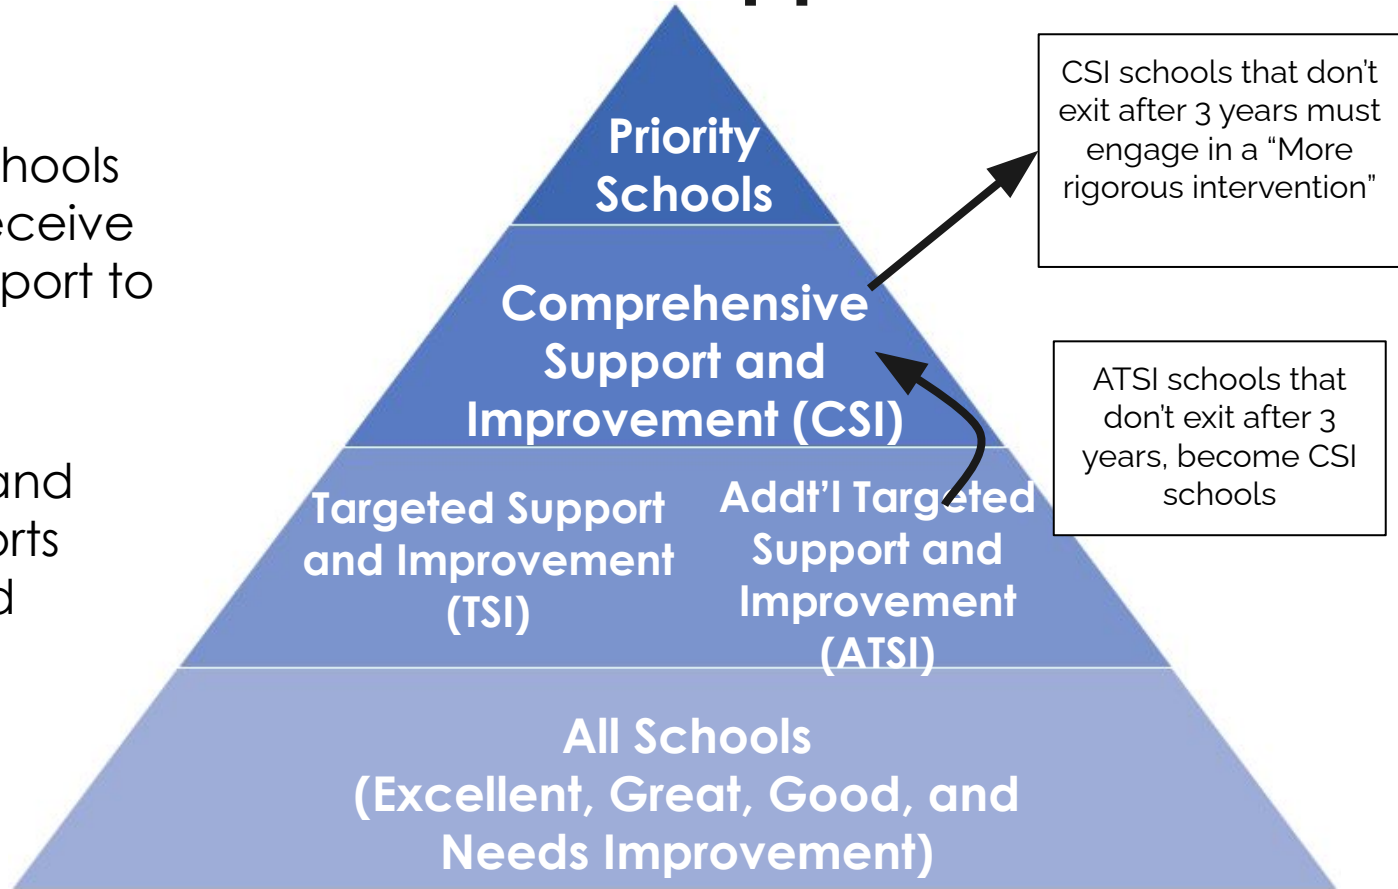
hools
eceive
port to

and
rts
d

Priority Schools

Comprehensive Support and Improvement (CSI)

Targeted Support and Improvement (TSI)

Addt'l Targeted Support and Improvement (ATSI)

All Schools (Excellent, Great, Good, and Needs Improvement)

CSI schools that don't exit after 3 years must engage in a "More rigorous intervention"

ATSI schools that don't exit after 3 years, become CSI schools